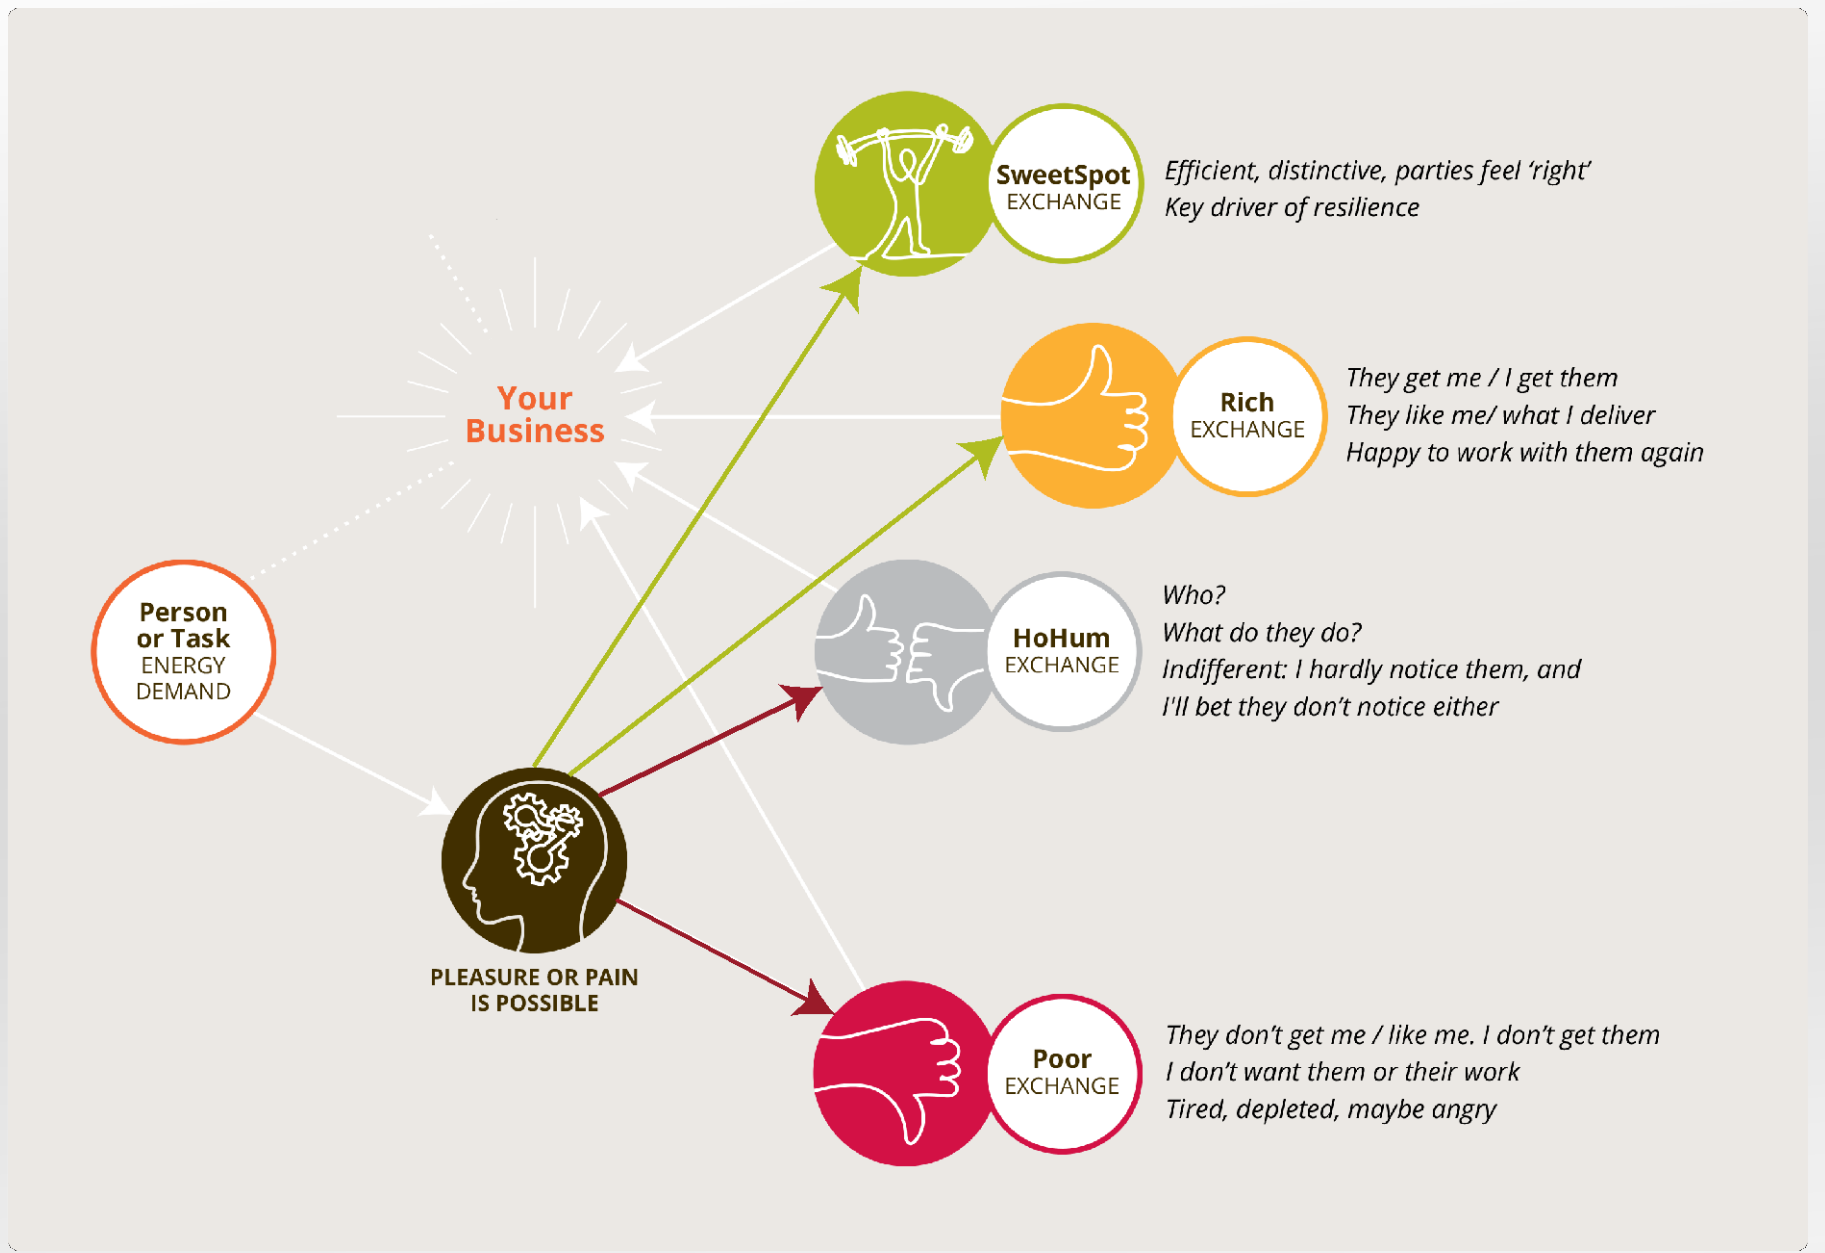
SweetSpot EXCHANGE

Efficient, distinctive, parties feel 'right'
Key driver of resilience

Your Business

Rich EXCHANGE

They get me / I get them
They like me/ what I deliver
Happy to work with them again

Person or Task ENERGY DEMAND

HoHum EXCHANGE

Who?
What do they do?
Indifferent: I hardly notice them, and
I'll bet they don't notice either

PLEASURE OR PAIN IS POSSIBLE

Poor EXCHANGE

They don't get me / like me. I don't get them
I don't want them or their work
Tired, depleted, maybe angry